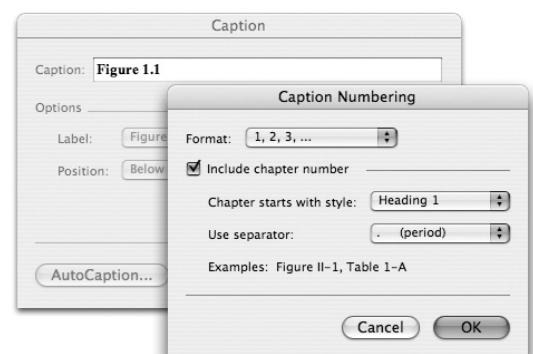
Caption

Caption: Figure 1.1

Options

Label: Figure

Position: Below

AutoCaption...

Caption Numbering

Format: 1, 2, 3, ...

Include chapter number

Chapter starts with style: Heading 1

Use separator: . (period)

Examples: Figure II-1, Table 1-A

Cancel

OK